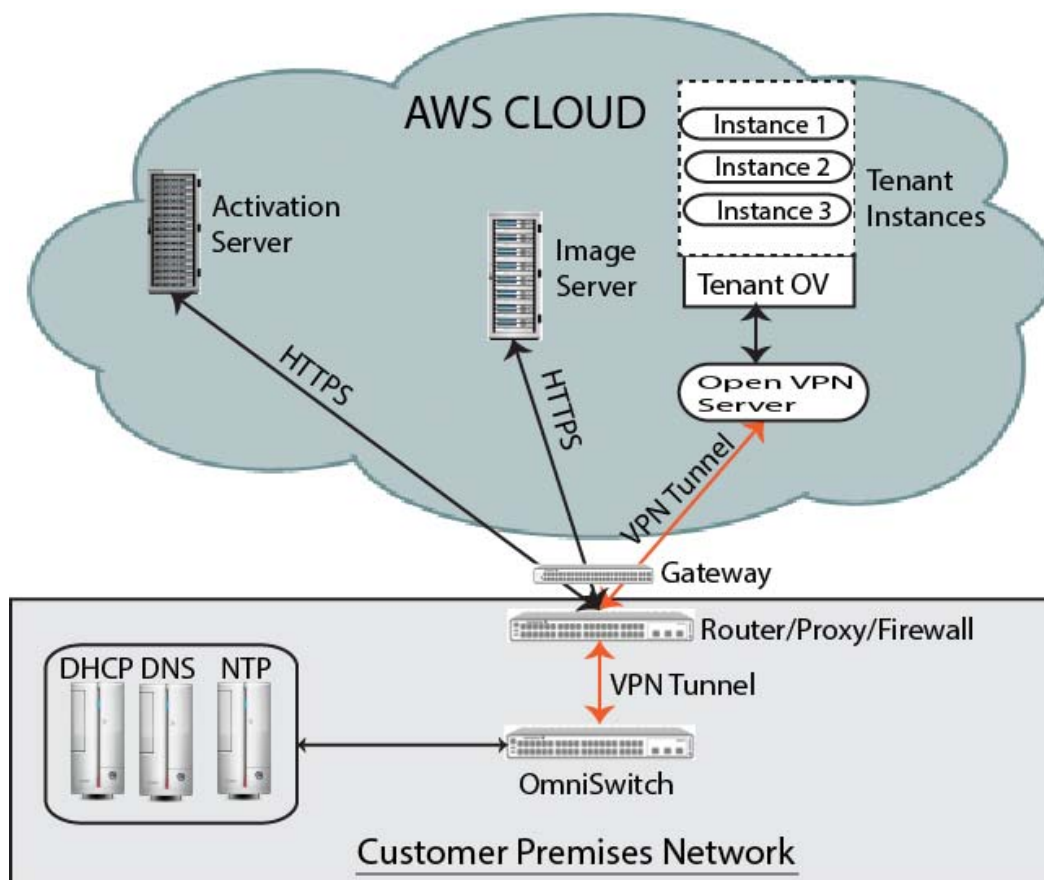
AWS CLOUD

Instance 1

Instance 2

Instance 3

Tenant Instances

Activation Server

Image Server

Tenant OV

HTTPS

HTTPS

Open VPN Server

VPN Tunnel

Gateway

Router/Proxy/Firewall

DHCP DNS NTP

VPN Tunnel

OmniSwitch

Customer Premises Network